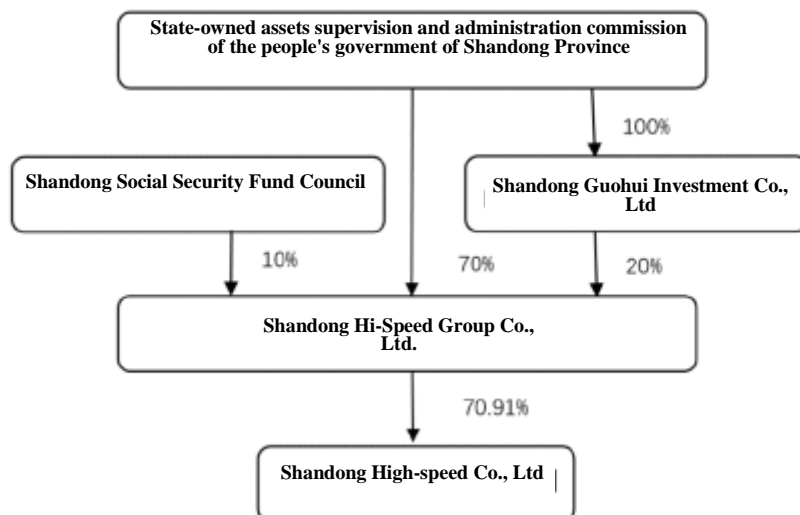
State-owned assets supervision and administration commission of the people's government of Shandong Province

100%

Shandong Social Security Fund Council

Shandong Guohui Investment Co., Ltd

10%

70%

20%

Shandong Hi-Speed Group Co., Ltd.

70.91%

Shandong High-speed Co., Ltd